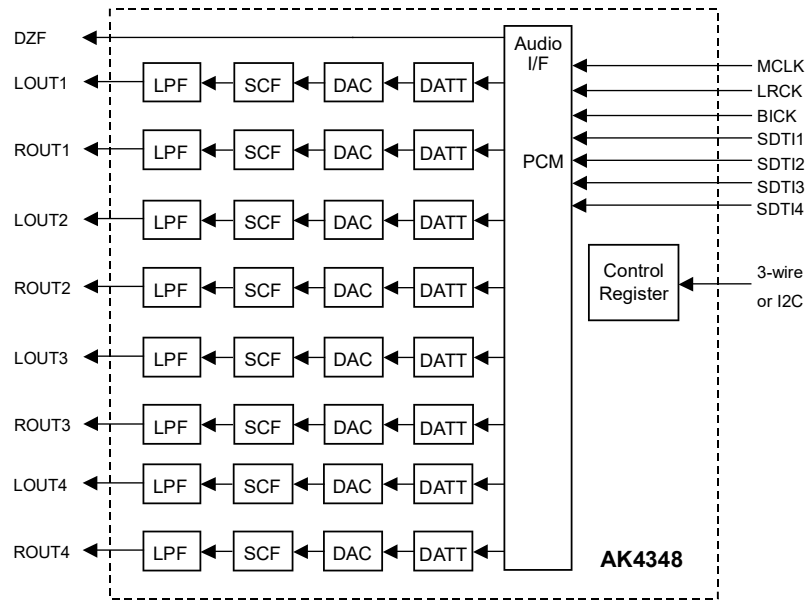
DZF

Audio I/F

LOUT1 LPF SCF DAC DATT

ROUT1 LPF SCF DAC DATT

LOUT2 LPF SCF DAC DATT

ROUT2 LPF SCF DAC DATT

LOUT3 LPF SCF DAC DATT

ROUT3 LPF SCF DAC DATT

LOUT4 LPF SCF DAC DATT

ROUT4 LPF SCF DAC DATT

PCM

MCLK
LRCK
BICK
SDTI1
SDTI2
SDTI3
SDTI4

Control Register

3-wire or I2C

AK4348